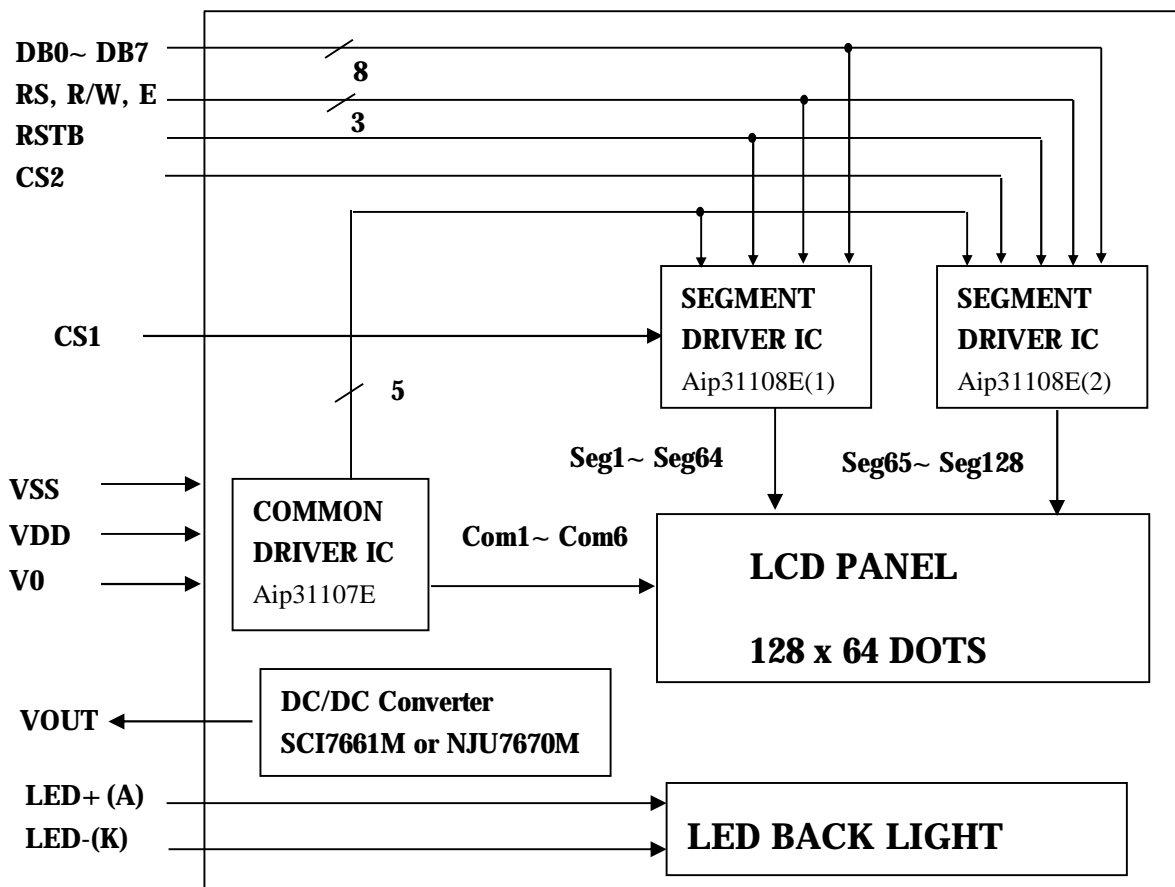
DB0~ DB7
8
RS, R/W, E
3
RSTB
CS2

CS1

SEGMENT DRIVER IC
Aip31108E(1)

SEGMENT DRIVER IC
Aip31108E(2)

5

Seg1~ Seg64

Seg65~ Seg128

VSS
VDD
V0

COMMON DRIVER IC
Aip31107E

Com1~ Com6

LCD PANEL

128 x 64 DOTS

VOUT

DC/DC Converter
SCI7661M or NJU7670M

LED+ (A)
LED-(K)

LED BACK LIGHT